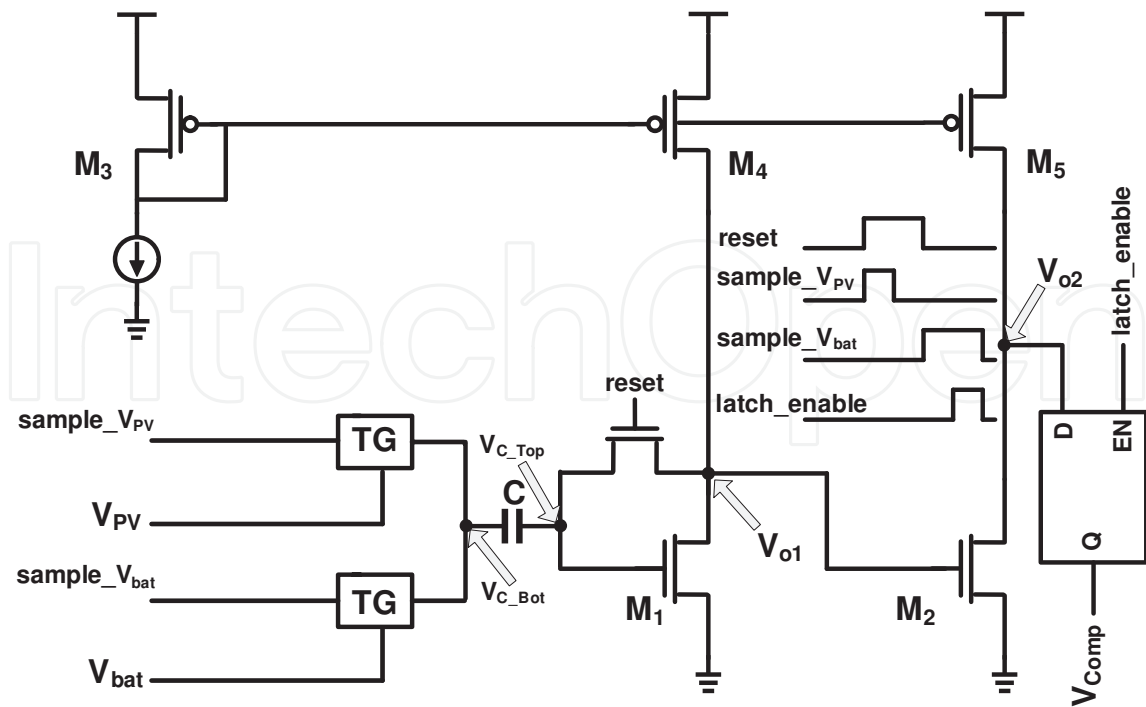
$M_3$
$M_4$
$M_5$
latch_enable
reset
sample_$V_{PV}$
$V_{o2}$
sample_$V_{bat}$
reset
latch_enable
sample_$V_{PV}$
TG
$V_{C\_Top}$
C
D
EN
$V_{PV}$
$V_{o1}$
Q
sample_$V_{bat}$
TG
$V_{C\_Bot}$
$M_1$
$M_2$
$V_{Comp}$
$V_{bat}$
IntechOpen